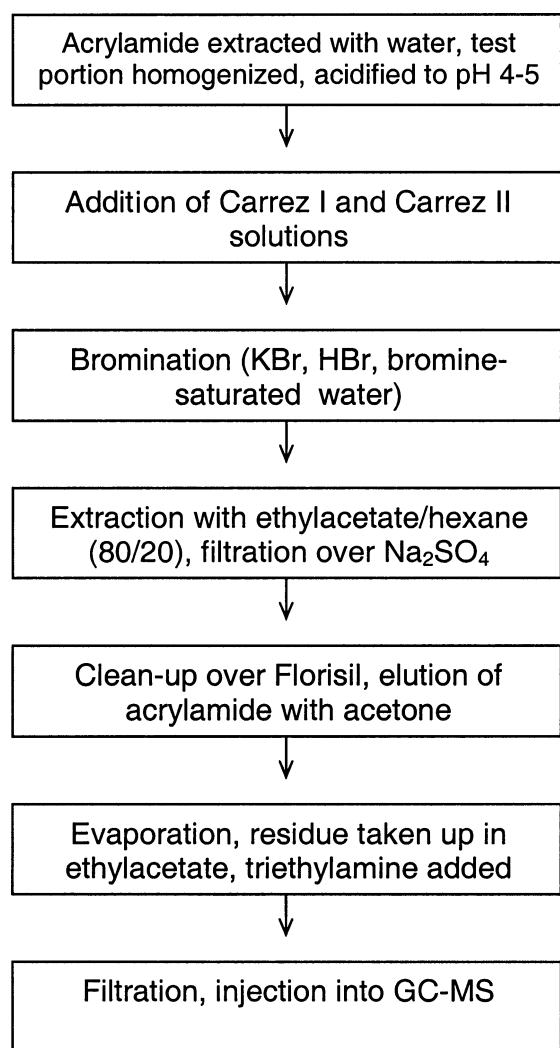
Acrylamide extracted with water, test portion homogenized, acidified to pH 4-5

Addition of Carrez I and Carrez II solutions

Bromination (KBr, HBr, bromine-saturated water)

Extraction with ethylacetate/hexane (80/20), filtration over $Na_2SO_4$

Clean-up over Florisil, elution of acrylamide with acetone

Evaporation, residue taken up in ethylacetate, triethylamine added

Filtration, injection into GC-MS